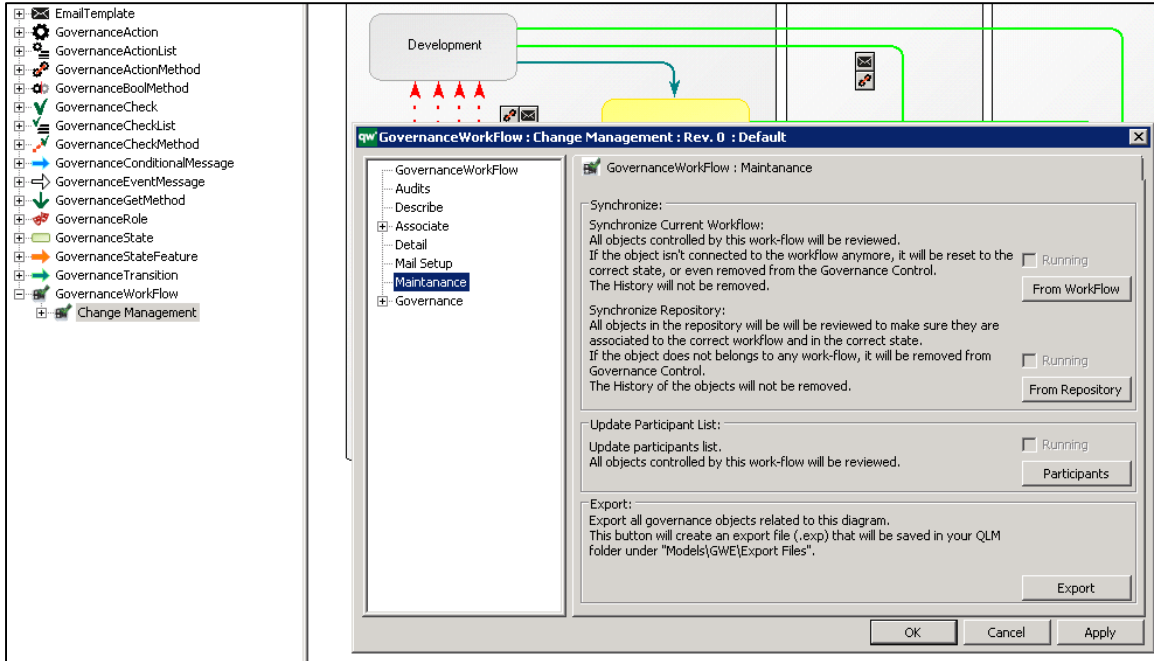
EmailTemplate
GovernanceAction
GovernanceActionList
GovernanceActionMethod
GovernanceBoolMethod
GovernanceCheck
GovernanceCheckList
GovernanceCheckMethod
GovernanceConditionalMessage
GovernanceEventMessage
GovernanceGetMethod
GovernanceRole
GovernanceState
GovernanceStateFeature
GovernanceTransition
GovernanceWorkFlow
Change Management

Development

GovernanceWorkFlow : Change Management : Rev. 0 : Default

GovernanceWorkFlow
Audits
Describe
Associate
Detail
Mail Setup
Maintanance
Governance

GovernanceWorkFlow : Maintanance

Synchronize:
Synchronize Current Workflow:
All objects controlled by this work-flow will be reviewed.
If the object isn't connected to the workflow anymore, it will be reset to the correct state, or even removed from the Governance Control.
The History will not be removed.

Running
From WorkFlow

Synchronize Repository:
All objects in the repository will be will be reviewed to make sure they are associated to the correct workflow and in the correct state.
If the object does not belongs to any work-flow, it will be removed from Governance Control.
The History of the objects will not be removed.

Running
From Repository

Update Participant List:
Update participants list.
All objects controlled by this work-flow will be reviewed.

Running
Participants

Export:
Export all governance objects related to this diagram.
This button will create an export file (.exp) that will be saved in your QLM folder under "Models\GWE\Export Files".

Export

OK
Cancel
Apply